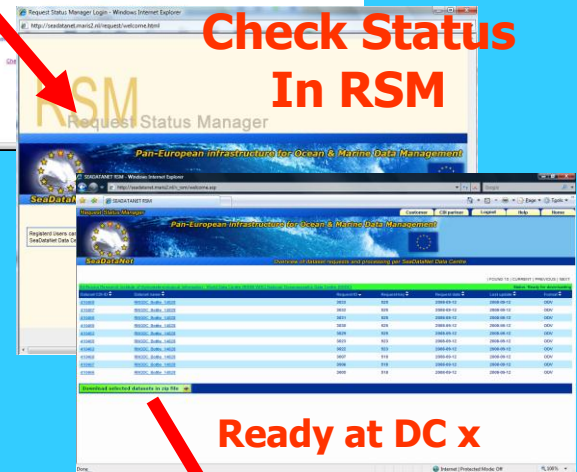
Check Status In RSM

Request Status Manager Login - Windows Internet Explorer

http://seadatanet.maris2.nl/request/welcome.html

RSM

Request Status Manager

Pan-European infrastructure for Ocean & Marine Data Management

SeaDataNet

Registered Users ca
SeaDataNet Data Ce

SEADATANET RSM - Windows Internet Explorer

http://seadatanet.maris2.nl/v_rsm/welcome.asp

SEADATANET RSM

Request Status Manager

Customer | CDI partner | Logout | Help | Home

Pan-European infrastructure for Ocean & Marine Data Management

SeaDataNet

Overview of dataset requests and processing per SeaDataNet Data Centre

Status: Ready for downloading

| Dataset CDI-ID | Dataset name | Request ID | Request key | Request date | Last update | Format |
|---|---|---|---|---|---|---|
| 410663 | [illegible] | 3833 | 926 | 2008-09-12 | 2008-09-12 | ODV |
| 410662 | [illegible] | 3830 | 925 | 2008-09-12 | 2008-09-12 | ODV |
| 410664 | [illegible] | 3831 | 926 | 2008-09-12 | 2008-09-12 | ODV |
| 410665 | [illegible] | 3836 | 926 | 2008-09-12 | 2008-09-12 | ODV |
| 410666 | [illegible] | 3829 | 926 | 2008-09-12 | 2008-09-12 | ODV |
| 410668 | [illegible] | 3823 | 923 | 2008-09-12 | 2008-09-12 | ODV |
| 410667 | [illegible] | 3822 | 923 | 2008-09-12 | 2008-09-12 | ODV |
| 410669 | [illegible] | 3827 | 916 | 2008-09-12 | 2008-09-12 | ODV |
| 410670 | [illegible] | 3808 | 916 | 2008-09-12 | 2008-09-12 | ODV |
| 410671 | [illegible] | 3805 | 916 | 2008-09-12 | 2008-09-12 | ODV |

Download selected datasets in zip file

Ready at DC x

Done

Internet | Protected Mode: Off

100%